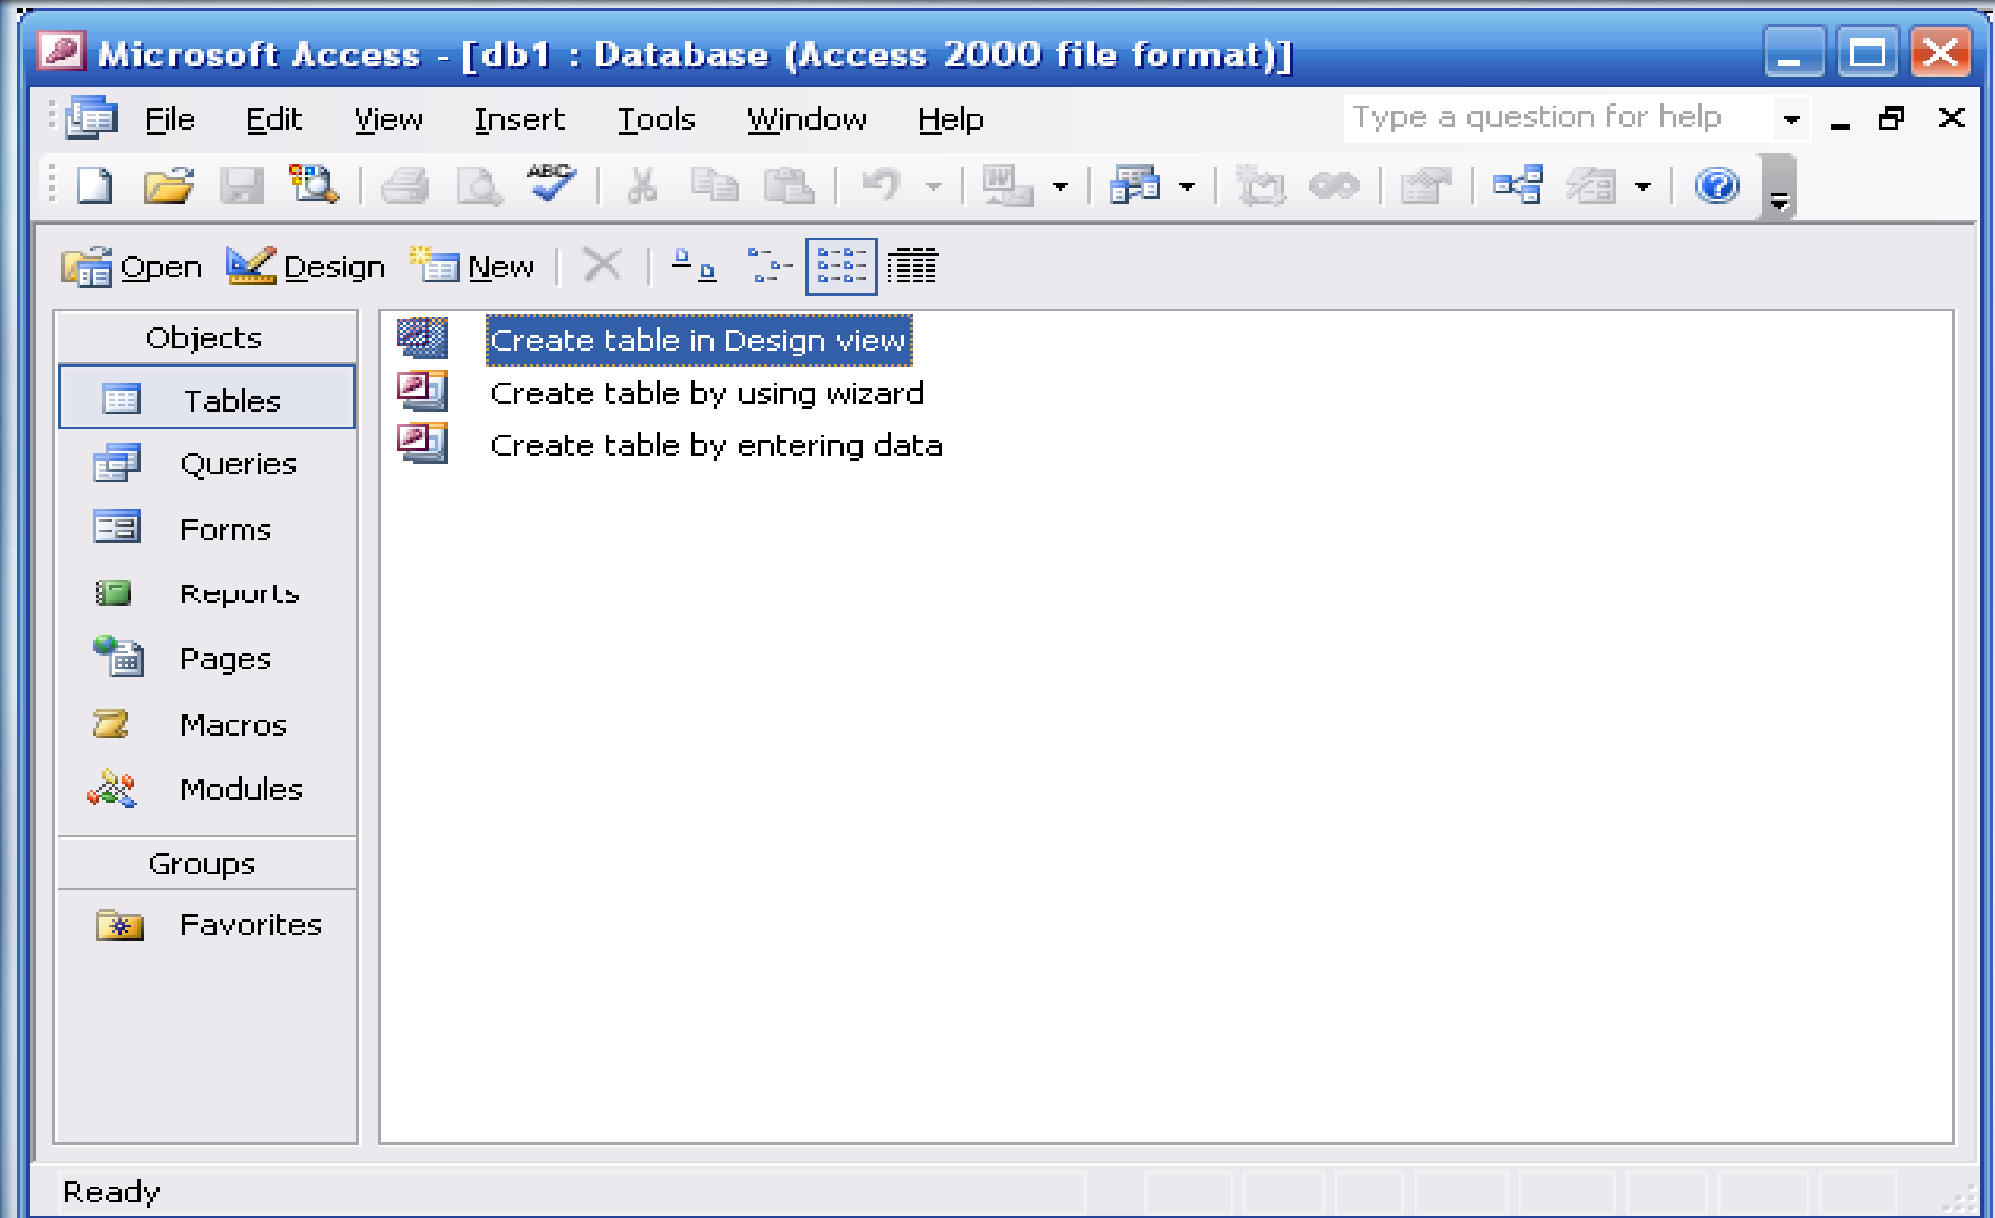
Microsoft Access - [db1 : Database (Access 2000 file format)]

File Edit View Insert Tools Window Help

Type a question for help

Open Design New

Objects

Tables

Queries

Forms

Reports

Pages

Macros

Modules

Groups

Favorites

Create table in Design view

Create table by using wizard

Create table by entering data

Ready